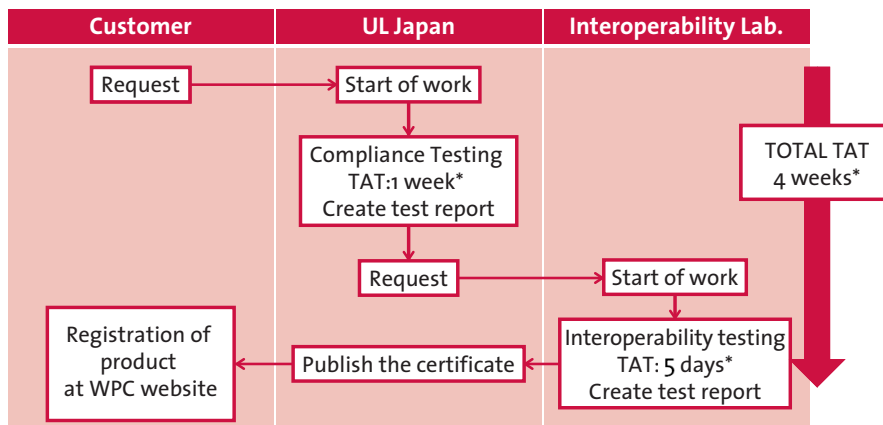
| Customer | UL Japan | Interoperability Lab. |
|---|---|---|

Request

Start of work

Compliance Testing
TAT:1 week*
Create test report

Request

Start of work

Interoperability testing
TAT: 5 days*
Create test report

Publish the certificate

Registration of product at WPC website

TOTAL TAT
4 weeks*